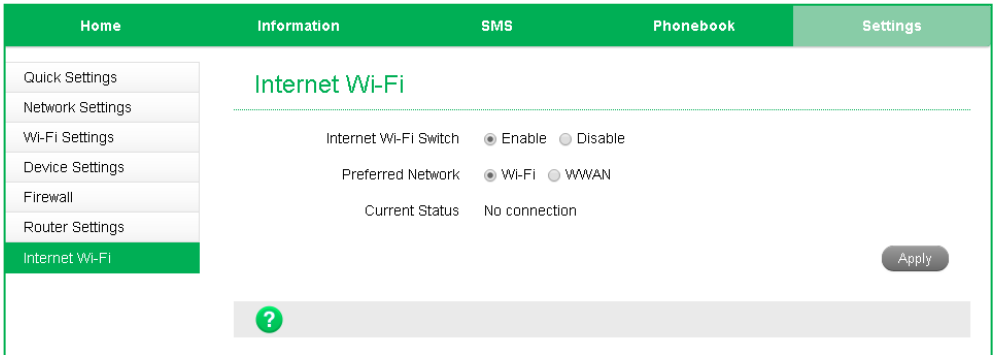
Home Information SMS Phonebook Settings

Quick Settings
Network Settings
Wi-Fi Settings
Device Settings
Firewall
Router Settings
Internet Wi-Fi

Internet Wi-Fi

Internet Wi-Fi Switch Enable Disable

Preferred Network Wi-Fi WWAN

Current Status No connection

Apply

?